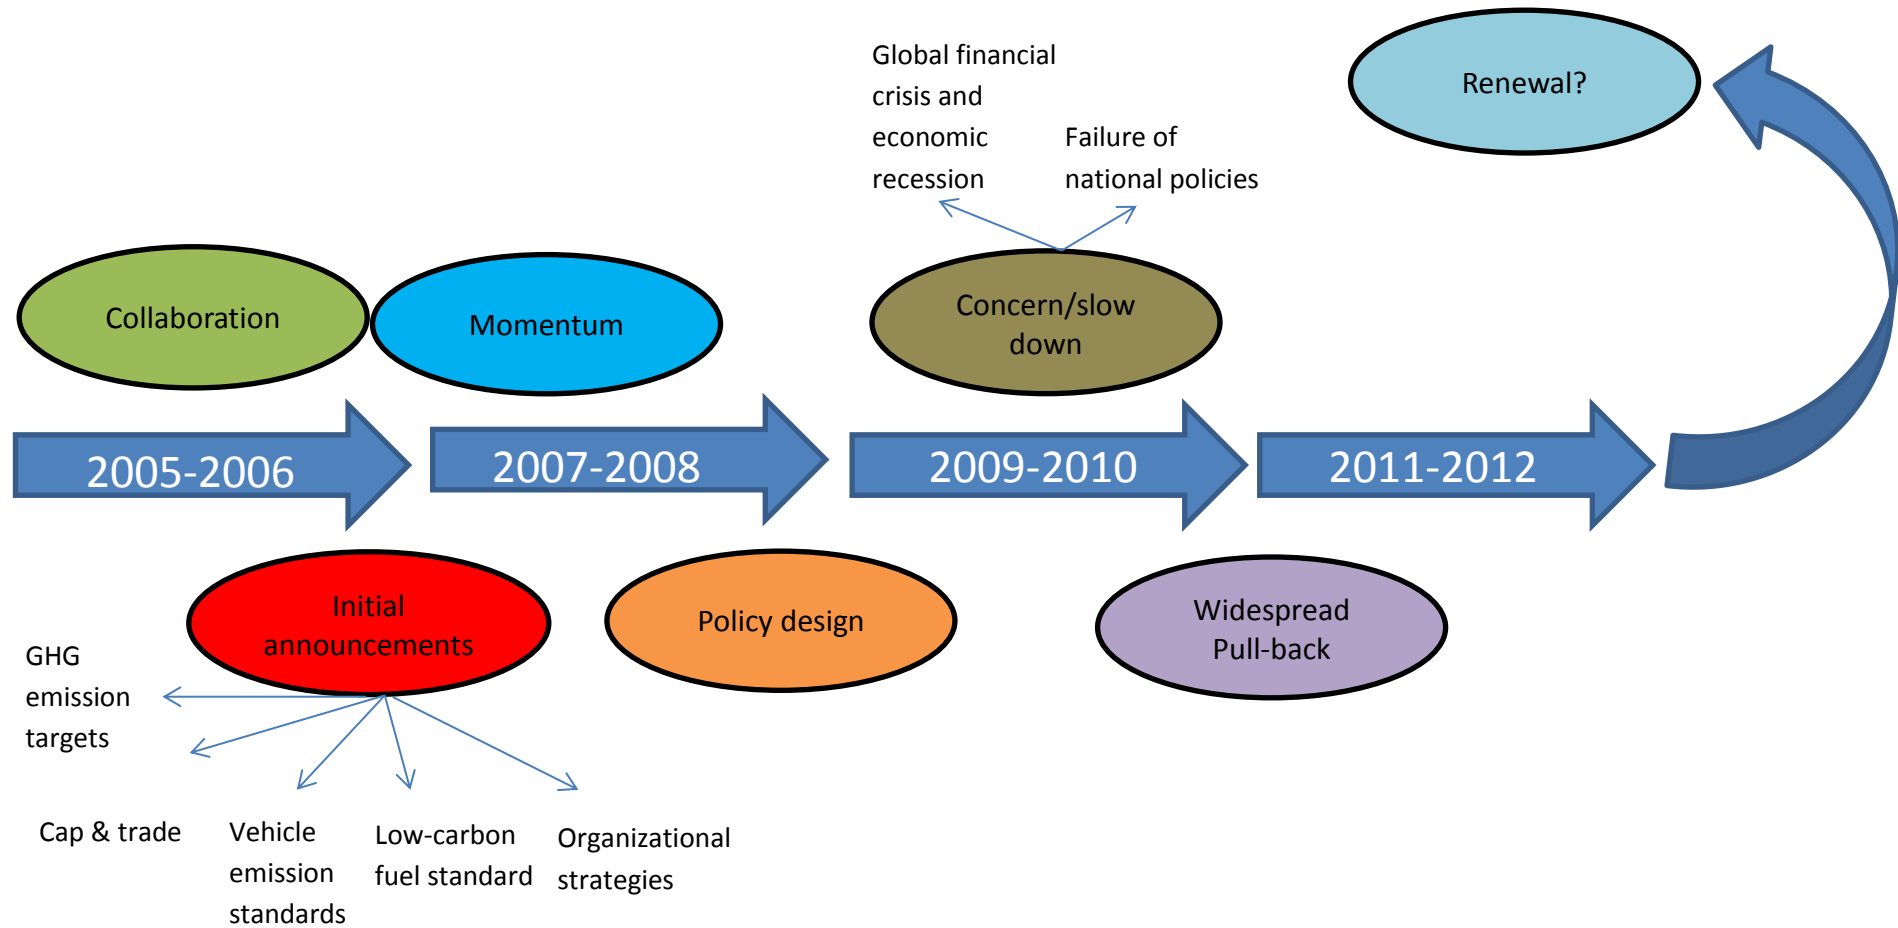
Global financial crisis and economic recession

Failure of national policies

Renewal?

Collaboration

Momentum

Concern/slow down

2005-2006

2007-2008

2009-2010

2011-2012

Initial announcements

Policy design

Widespread Pull-back

GHG emission targets

Cap & trade

Vehicle emission standards

Low-carbon fuel standard

Organizational strategies